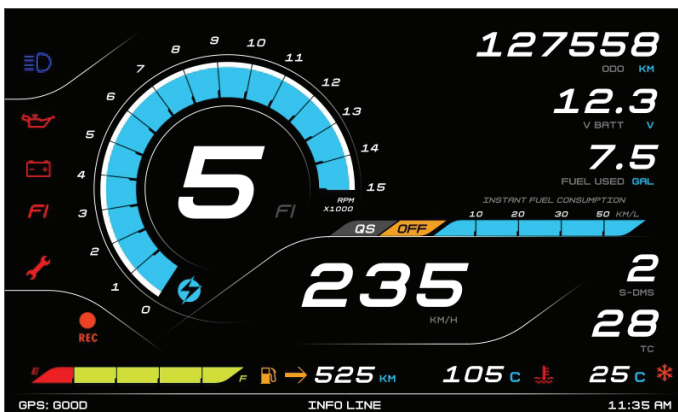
FI

REC

8 9 10 11 12 13 14 15 7 6 5 4 3 2 1 0

RPM X1000

5

FI

127558
ODO KM

12.3
V BATT V

7.5
FUEL USED GAL

INSTANT FUEL CONSUMPTION

QS OFF 10 20 30 50 KM/L

235
KM/H

2
S-DMS

28
TC

E F

525 KM

105 C

25 C

GPS: GOOD

INFO LINE

11:35 AM